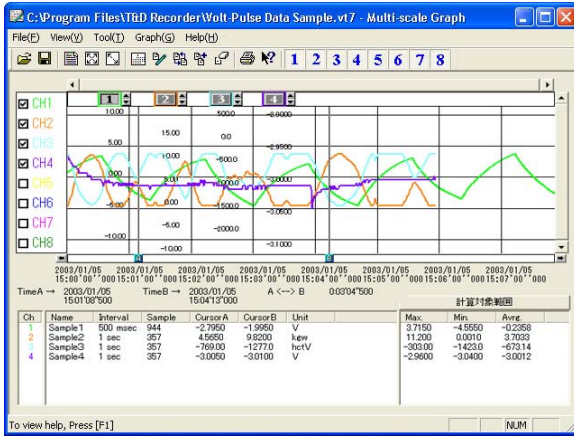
C:\Program Files\T&D Recorder\Volt-Pulse Data Sample.vt7 - Multi-scale Graph

File(F) View(V) Tool(T) Graph(G) Help(H)

1 2 3 4 5 6 7 8

CH1
CH2
CH3
CH4
CH5
CH6
CH7
CH8

1 2 3 4

10.00
15.00
5.00
10.00
0.00
-5.00
-10.00
-5.00
-10.00

500.0
0.0
-500.0
-1000.0
-1500.0
-2000.0

-2.9000
-2.9500
-3.0000
-3.0500
-3.1000

2003/01/05 15:00'00"000
2003/01/05 15:01'00"000
2003/01/05 15:02'00"000
2003/01/05 15:03'00"000
2003/01/05 15:04'00"000
2003/01/05 15:05'00"000
2003/01/05 15:06'00"000
2003/01/05 15:07'00"000

TimeA → 2003/01/05 15:01'08"500
TimeB → 2003/01/05 15:04'13"000
A <--> B 0:03'04"500

計算対象範囲

| Ch | Name | Interval | Sample | CursorA | CursorB | Unit |
|---|---|---|---|---|---|---|
| 1 | Sample1 | 500 msec | 944 | -2.7950 | -1.9950 | V |
| 2 | Sample2 | 1 sec | 357 | 4.5650 | 9.8200 | kew |
| 3 | Sample3 | 1 sec | 357 | -769.00 | -1277.0 | hctV |
| 4 | Sample4 | 1 sec | 357 | -3.0050 | -3.0100 | V |

| Max. | Min. | Avrg. |
|---|---|---|
| 3.7150 | -4.5550 | -0.2358 |
| 11.200 | 0.0010 | 3.7033 |
| -303.00 | -1423.0 | -673.14 |
| -2.9600 | -3.0400 | -3.0012 |

To view help, Press [F1]
NUM